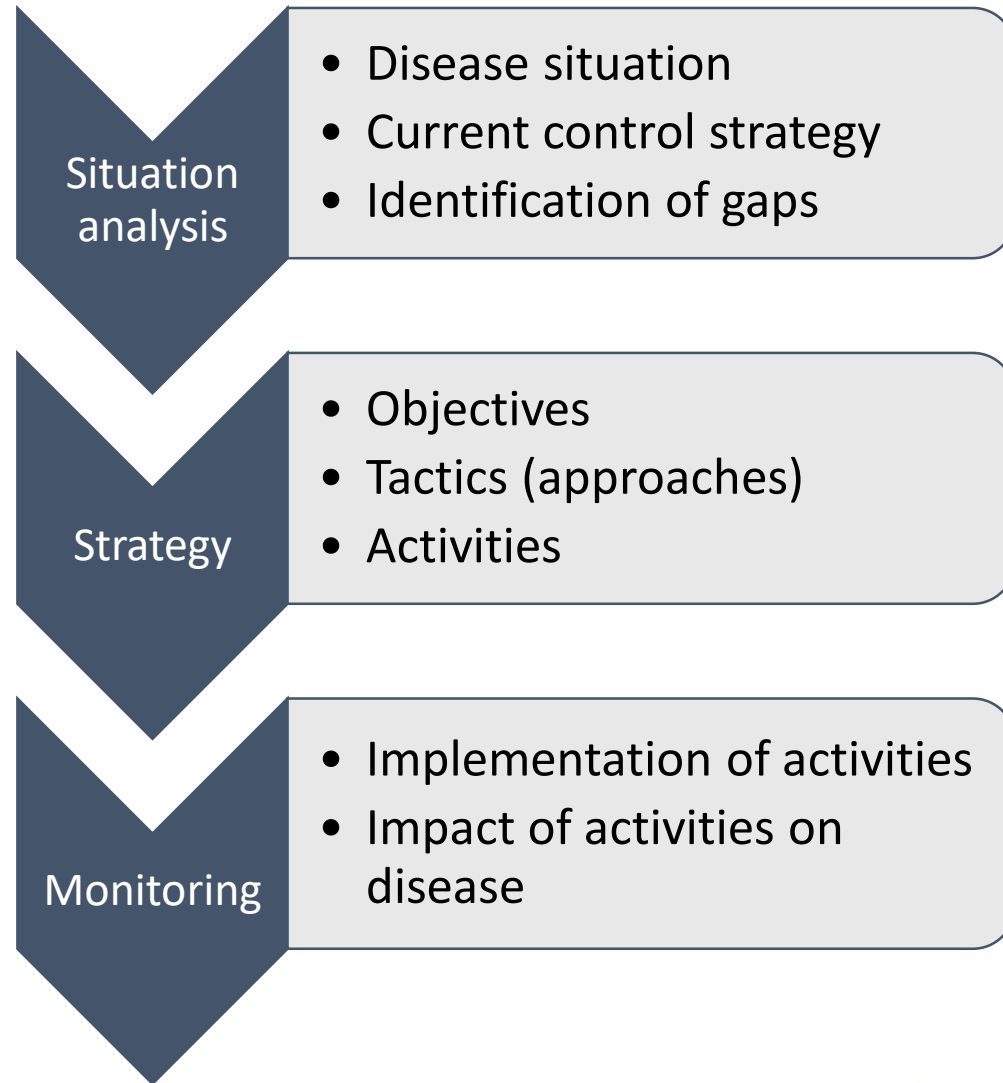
Situation analysis

- Disease situation
- Current control strategy
- Identification of gaps

Strategy

- Objectives
- Tactics (approaches)
- Activities

Monitoring

- Implementation of activities
- Impact of activities on disease